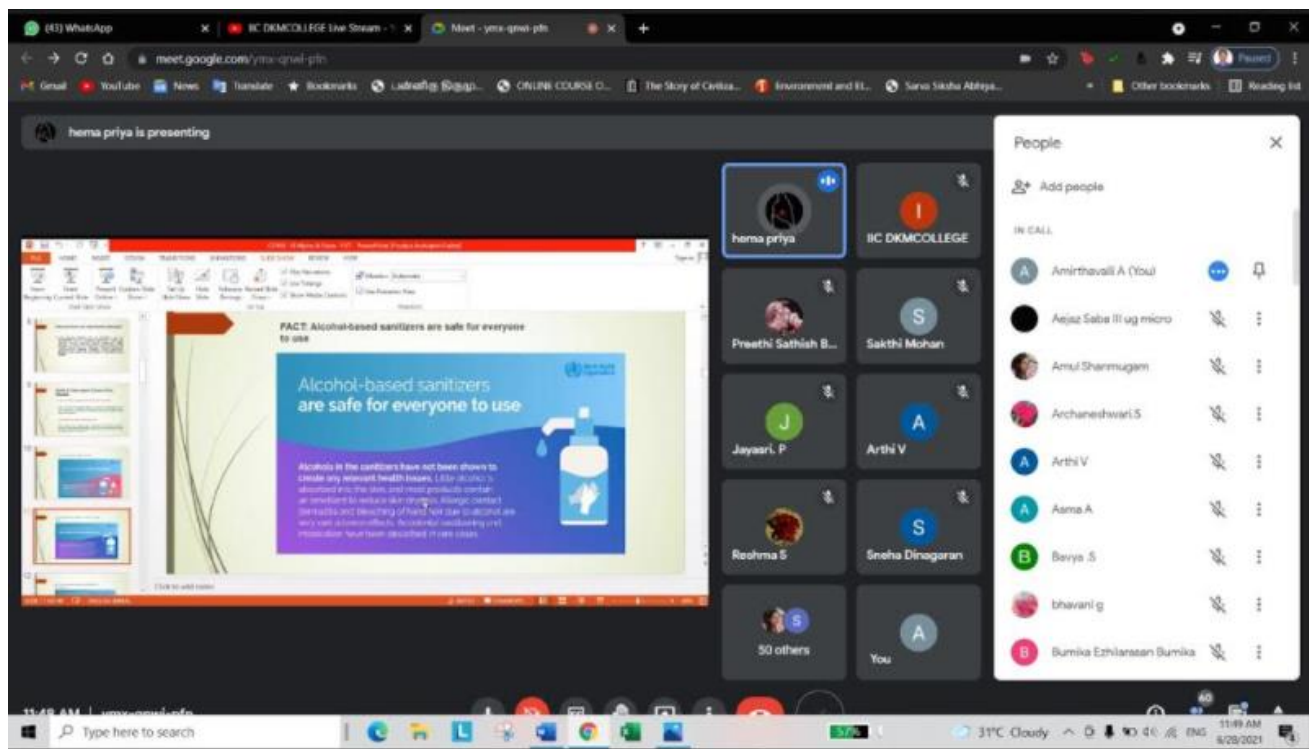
(43) WhatsApp
IIC DKMCOLLEGE Live Stream
Meet - ymx-qnwi-pfn

meet.google.com/ymx-qnwi-pfn

Gmail YouTube News Translate Bookmarks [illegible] ONLINE COURSE O... The Story of Civiliza... Environment and El... Sarva Siksha Abhiya... Other bookmarks Reading list

hema priya is presenting

FACT: Alcohol-based sanitizers are safe for everyone to use

Alcohol-based sanitizers are safe for everyone to use

Alcohols in the sanitizers have not been shown to create any relevant health issues. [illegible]

hema priya
IIC DKMCOLLEGE
Preethi Sathish B...
Sakthi Mohan
Jayasri. P
Arthi V
Reshma S
Sneha Dinagaran
50 others
You

People
Add people
IN CALL
Amirthavalli A (You)
Aejaz Saba III ug micro
Amul Shanmugam
Archaneshwari.S
Arthi V
Asma A
Bavya .S
bhavani g
Bumika Ezhilarasan Bumika

11:49 AM | ymx-qnwi-pfn

Type here to search
31°C Cloudy ENG 11:49 AM 8/28/2021